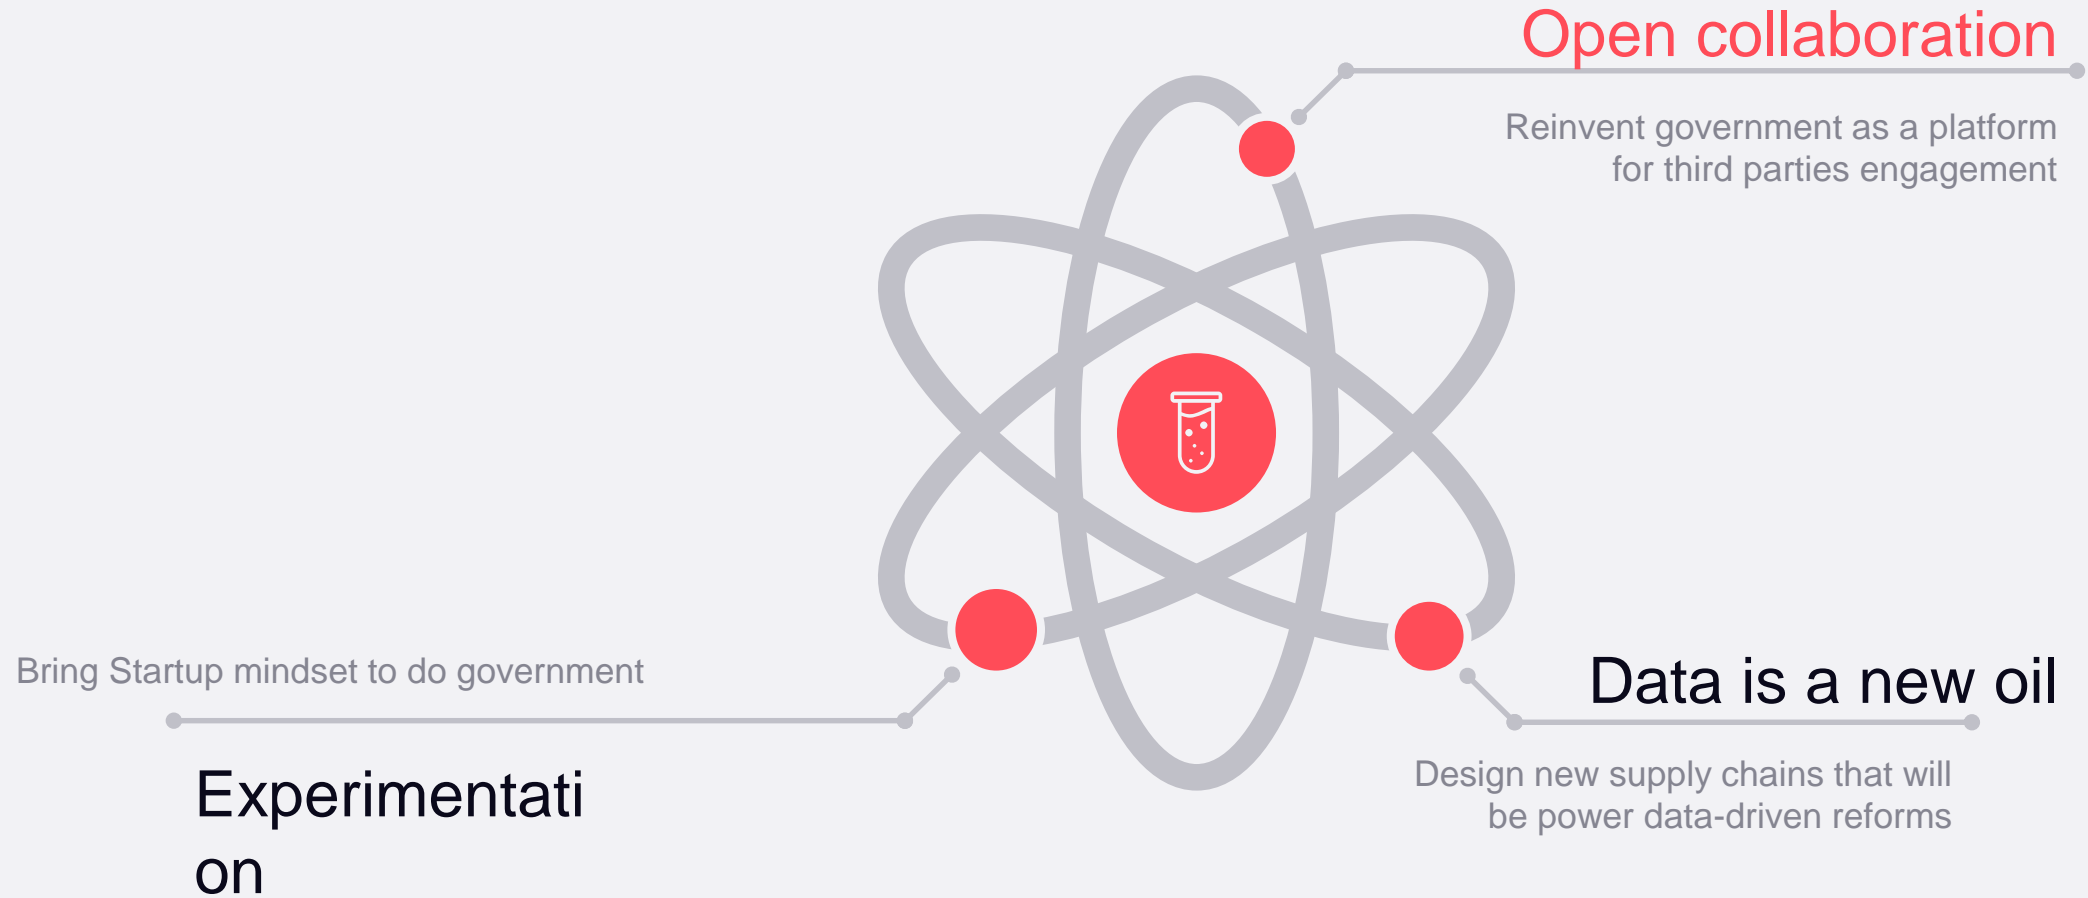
Open collaboration

Reinvent government as a platform for third parties engagement

Bring Startup mindset to do government

Experimentati
on

Data is a new oil

Design new supply chains that will be power data-driven reforms